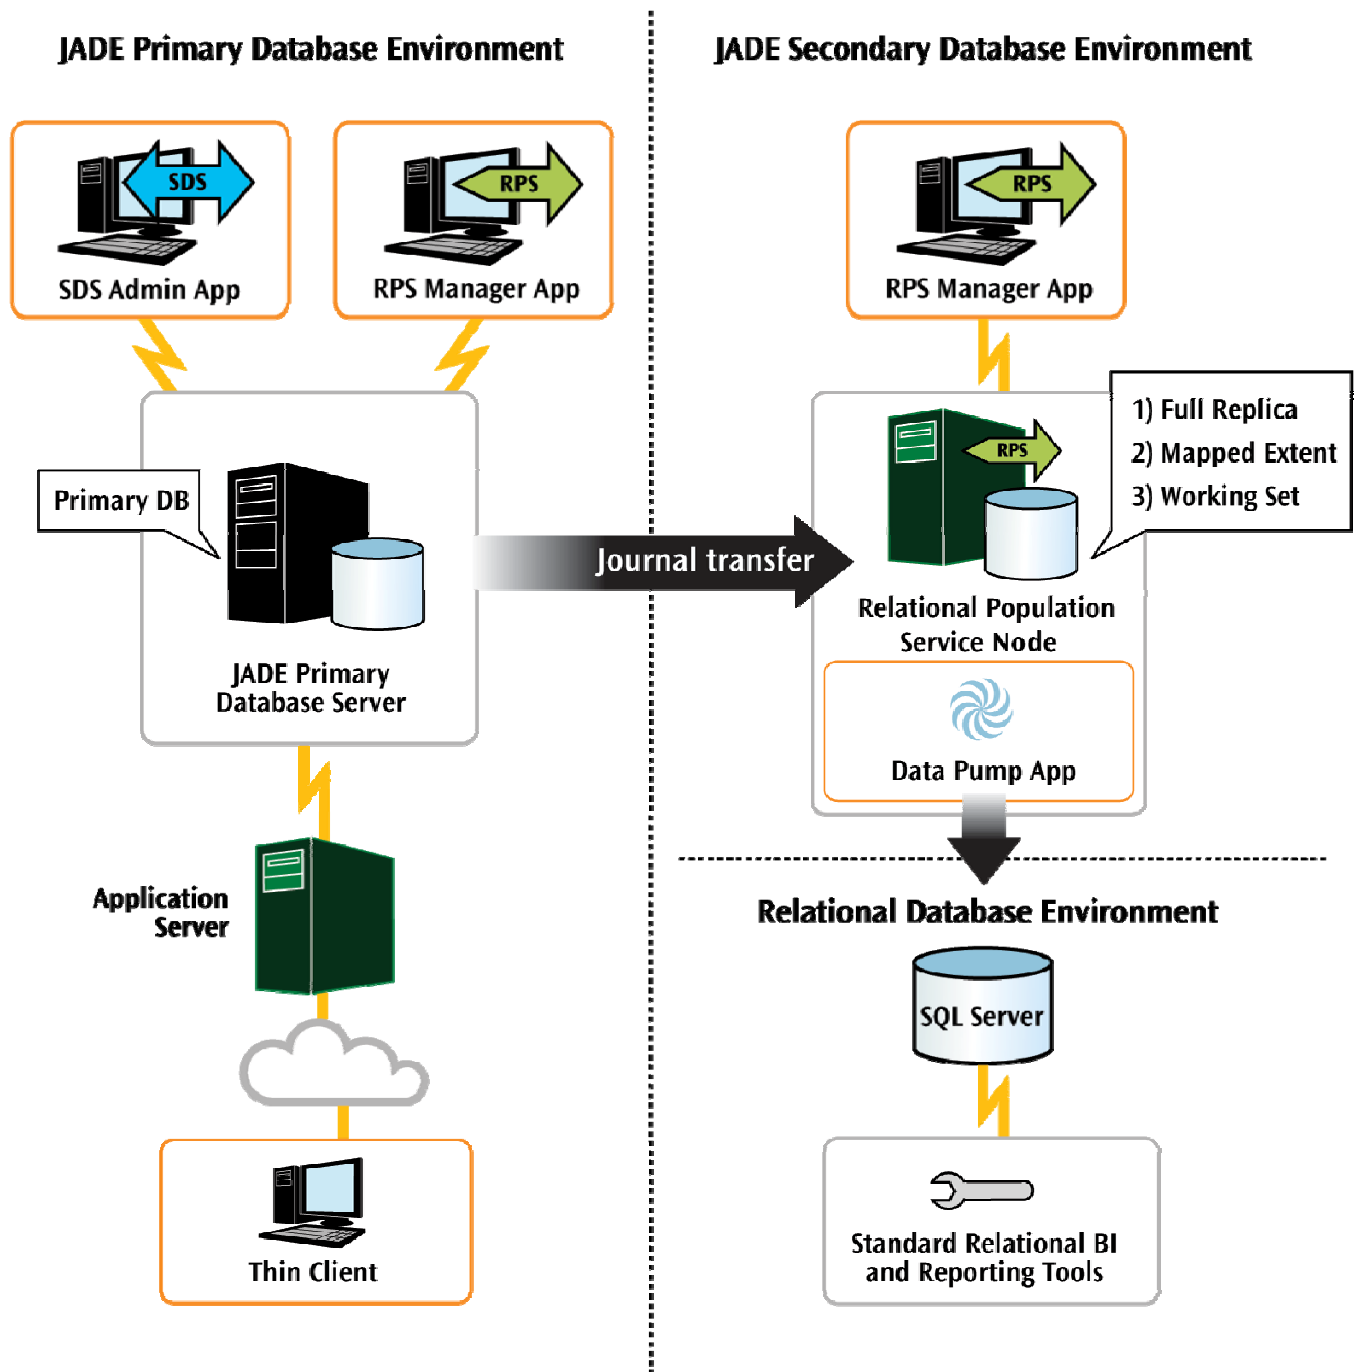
JADE Primary Database Environment

SDS

SDS Admin App

RPS

RPS Manager App

Primary DB

JADE Primary Database Server

Application Server

Thin Client

Journal transfer

JADE Secondary Database Environment

RPS

RPS Manager App

RPS

1) Full Replica
2) Mapped Extent
3) Working Set

Relational Population Service Node

Data Pump App

Relational Database Environment

SQL Server

Standard Relational BI and Reporting Tools